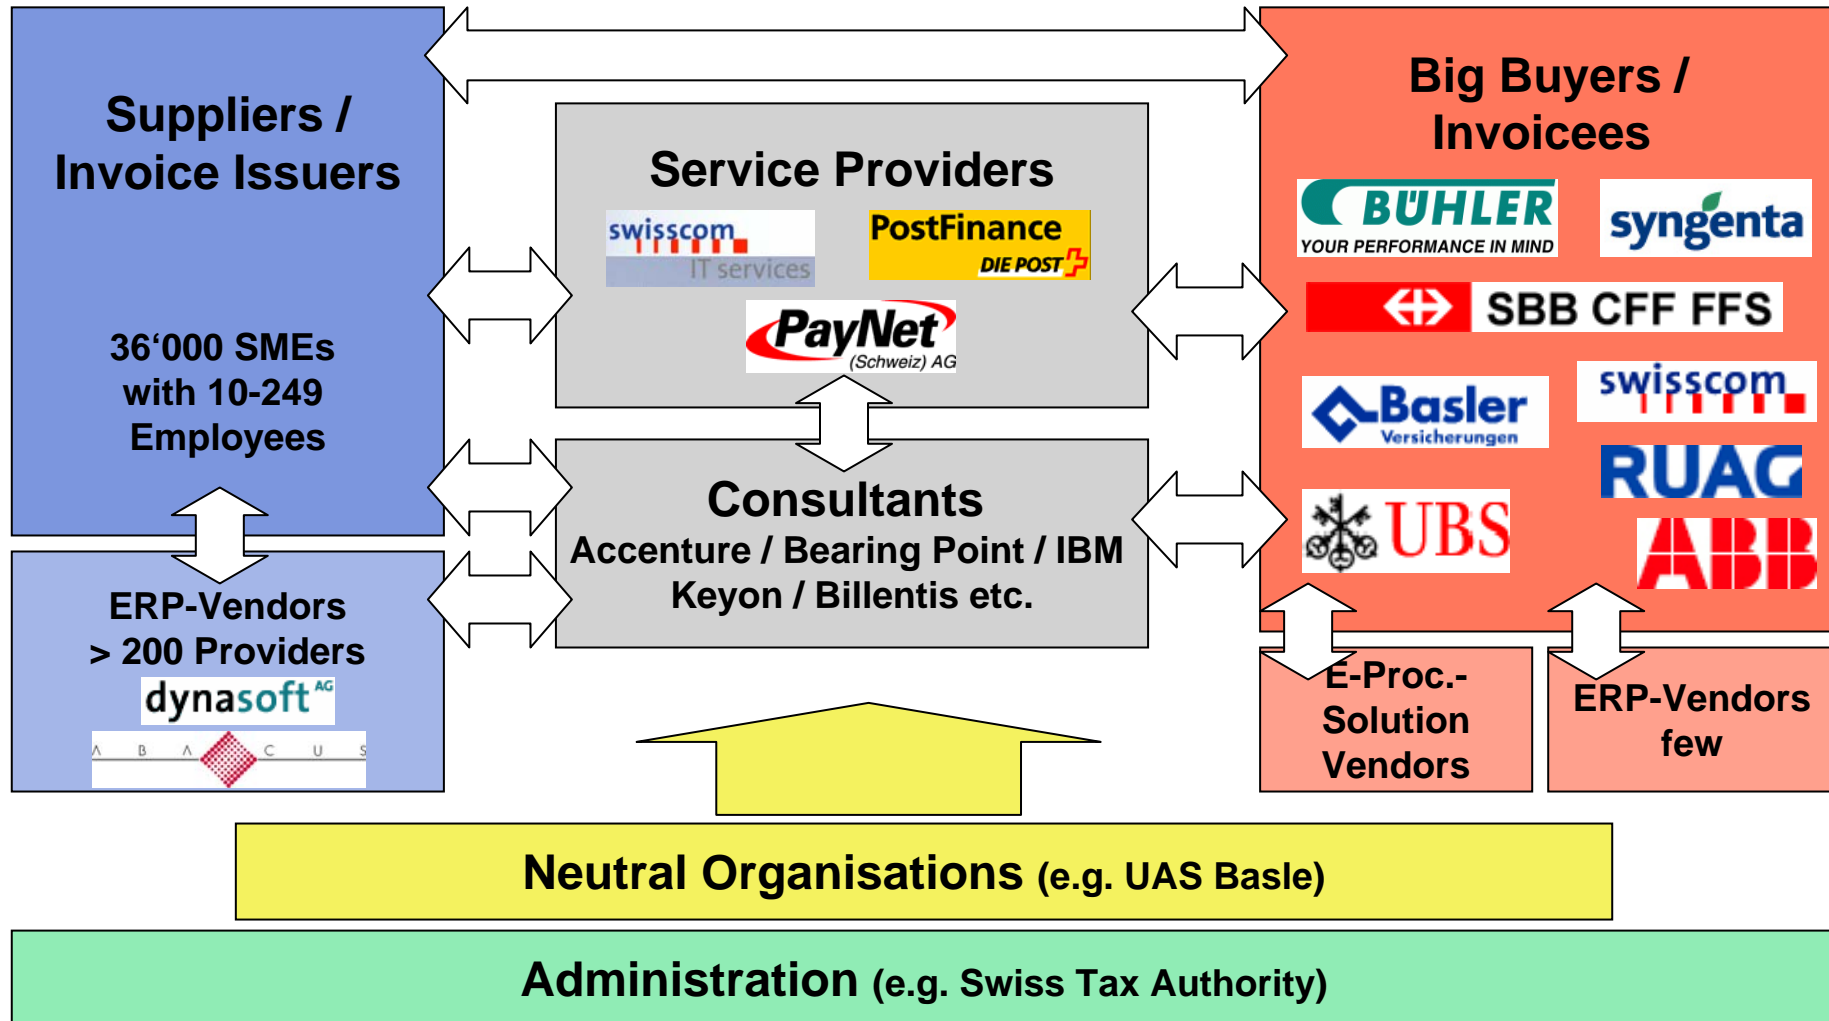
Suppliers / Invoice Issuers

36‘000 SMEs with 10-249 Employees

ERP-Vendors > 200 Providers

dynasoft AG

A B A C U S

Service Providers

swisscom IT services

PostFinance DIE POST

PayNet (Schweiz) AG

Consultants

Accenture / Bearing Point / IBM Keyon / Billentis etc.

Big Buyers / Invoicees

BÜHLER YOUR PERFORMANCE IN MIND

syngenta

SBB CFF FFS

Basler Versicherungen

swisscom

RUAG

UBS

ABB

E-Proc.- Solution Vendors

ERP-Vendors few

Neutral Organisations (e.g. UAS Basle)

Administration (e.g. Swiss Tax Authority)